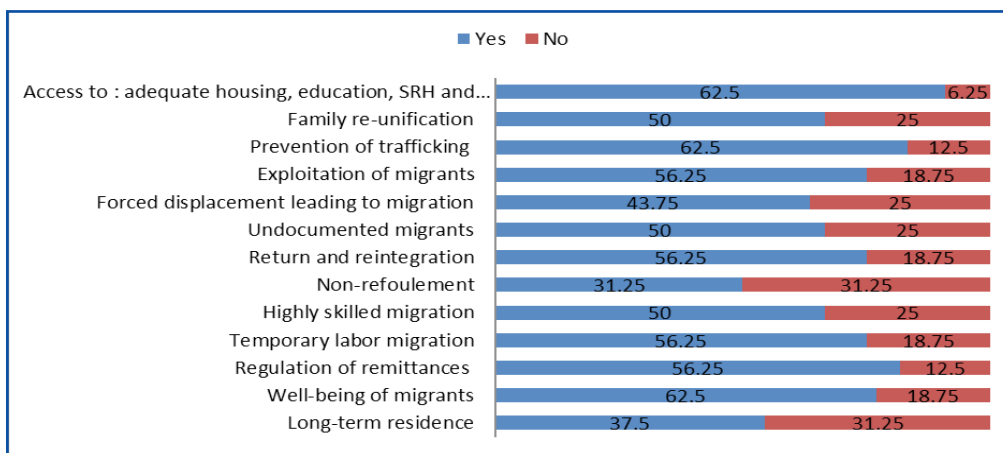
Yes No

| | Yes | No |
|---|---|---|
| Access to : adequate housing, education, SRH and... | 62.5 | 6.25 |
| Family re-unification | 50 | 25 |
| Prevention of trafficking | 62.5 | 12.5 |
| Exploitation of migrants | 56.25 | 18.75 |
| Forced displacement leading to migration | 43.75 | 25 |
| Undocumented migrants | 50 | 25 |
| Return and reintegration | 56.25 | 18.75 |
| Non-refoulement | 31.25 | 31.25 |
| Highly skilled migration | 50 | 25 |
| Temporary labor migration | 56.25 | 18.75 |
| Regulation of remittances | 56.25 | 12.5 |
| Well-being of migrants | 62.5 | 18.75 |
| Long-term residence | 37.5 | 31.25 |